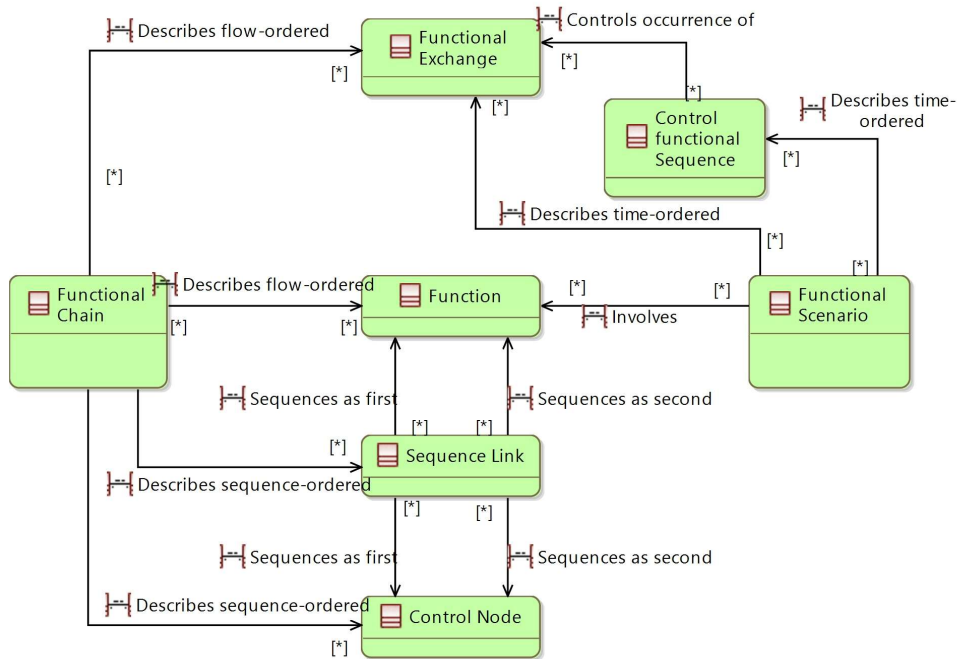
Describes flow-ordered

Functional Exchange

Controls occurrence of

[*]

[*]

[*]

Control functional Sequence

Describes time-ordered

[*]

[*]

[*]

Describes time-ordered

[*]

[*]

Functional Chain

Describes flow-ordered

Function

[*]

[*]

Functional Scenario

[*]

[*]

Involves

Sequences as first

Sequences as second

[*]

[*]

[*]

Sequence Link

Describes sequence-ordered

[*]

[*]

Sequences as first

Sequences as second

Describes sequence-ordered

Control Node

[*]